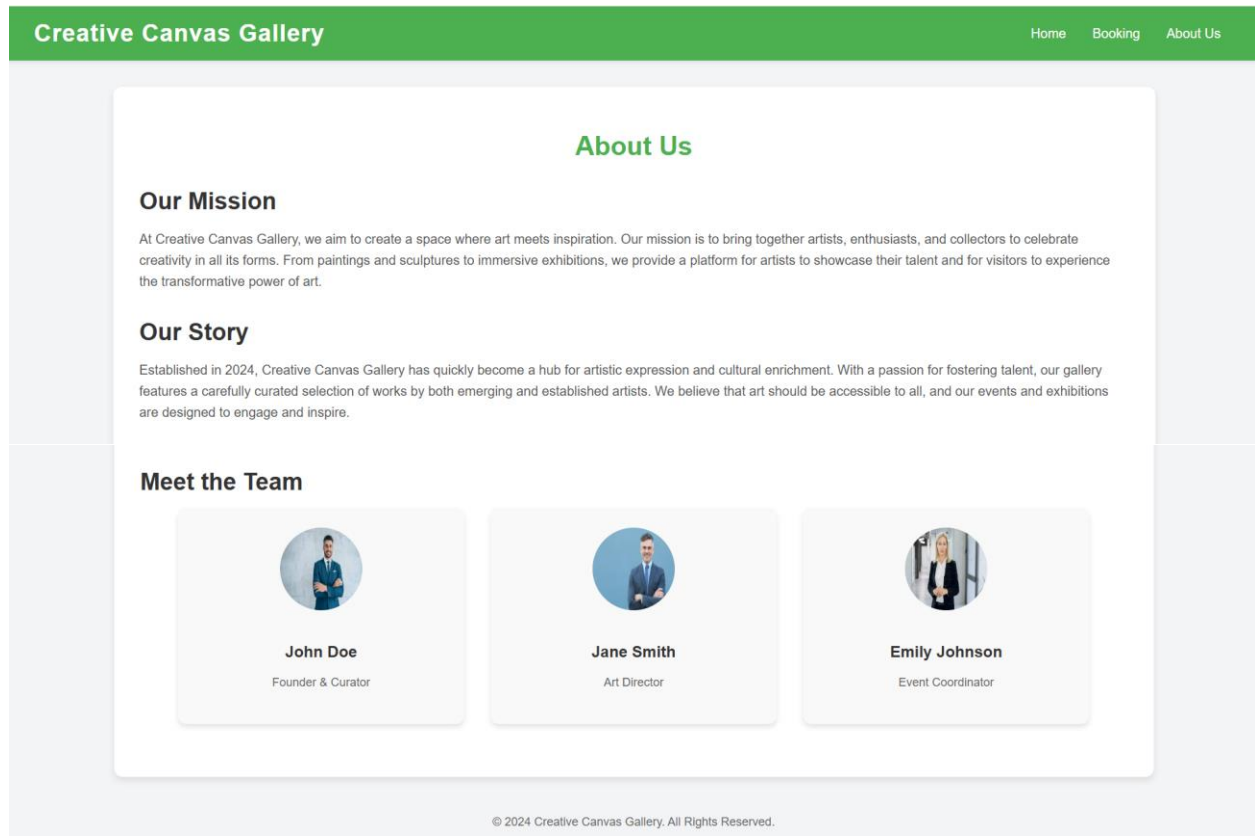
Creative Canvas Gallery

Home Booking About Us

About Us

Our Mission

At Creative Canvas Gallery, we aim to create a space where art meets inspiration. Our mission is to bring together artists, enthusiasts, and collectors to celebrate creativity in all its forms. From paintings and sculptures to immersive exhibitions, we provide a platform for artists to showcase their talent and for visitors to experience the transformative power of art.

Our Story

Established in 2024, Creative Canvas Gallery has quickly become a hub for artistic expression and cultural enrichment. With a passion for fostering talent, our gallery features a carefully curated selection of works by both emerging and established artists. We believe that art should be accessible to all, and our events and exhibitions are designed to engage and inspire.

Meet the Team

John Doe
Founder & Curator

Jane Smith
Art Director

Emily Johnson
Event Coordinator

© 2024 Creative Canvas Gallery. All Rights Reserved.